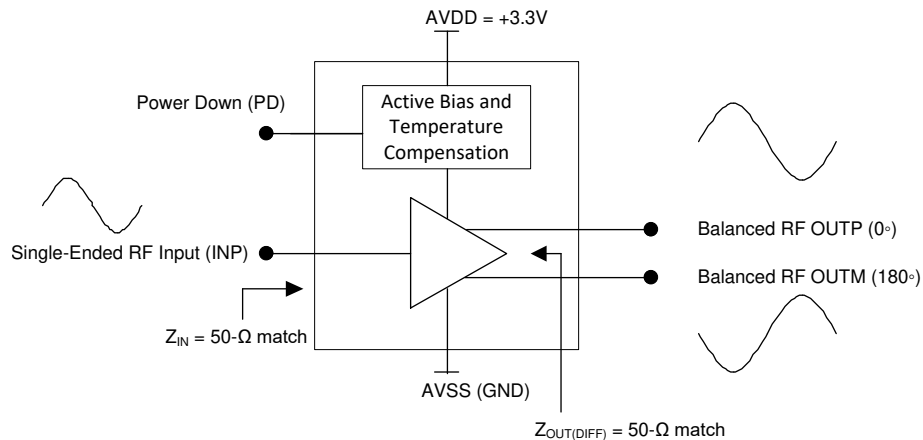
AVDD = +3.3V

Power Down (PD)

Active Bias and Temperature Compensation

Single-Ended RF Input (INP)

Balanced RF OUTP (0◦)

Balanced RF OUTM (180◦)

$Z_{IN}$ = 50-Ω match

AVSS (GND)

$Z_{OUT(DIFF)}$ = 50-Ω match